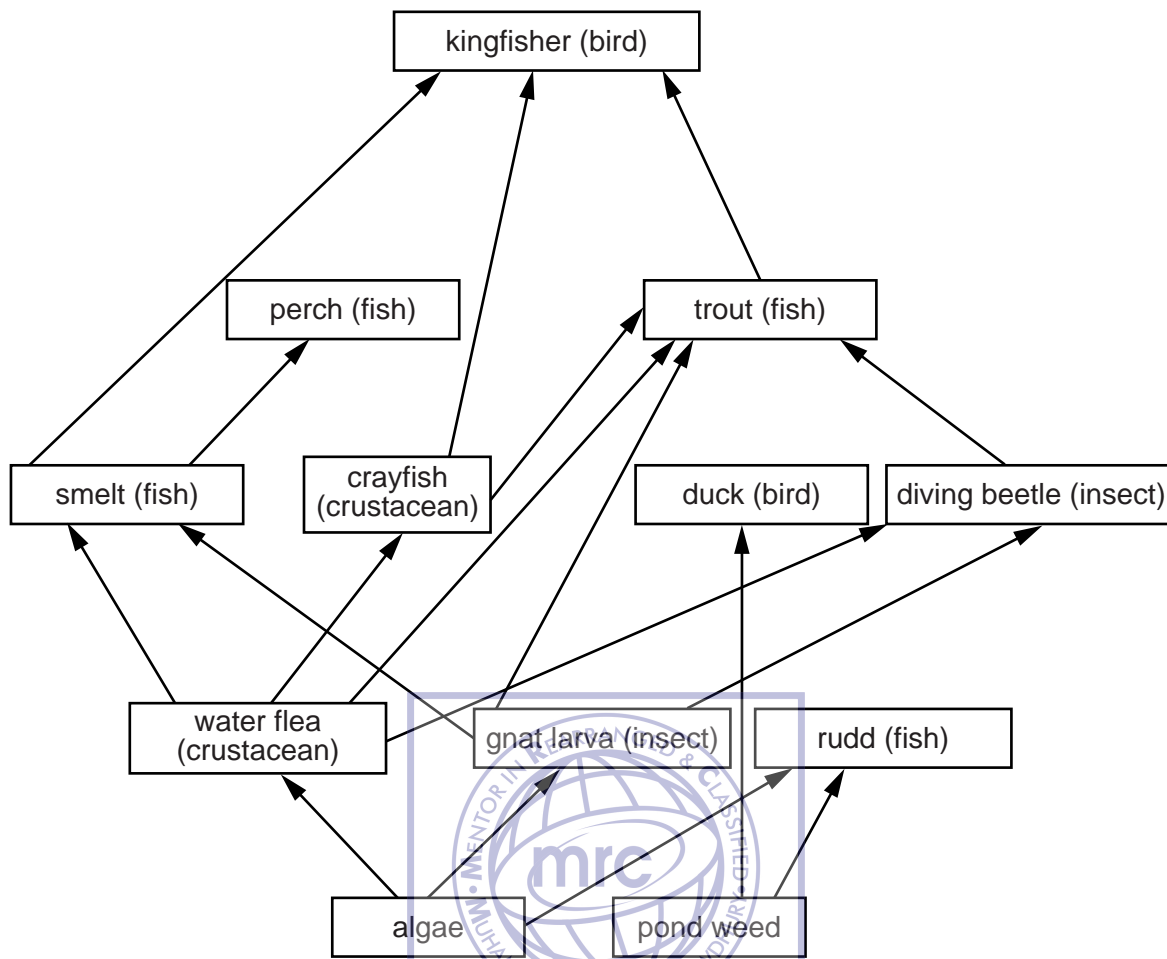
kingfisher (bird)

perch (fish)

trout (fish)

smelt (fish)

crayfish (crustacean)

duck (bird)

diving beetle (insect)

water flea (crustacean)

gnat larva (insect)

rudd (fish)

algae

pond weed

MENTOR IN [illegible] CLASSIFIED
mrc